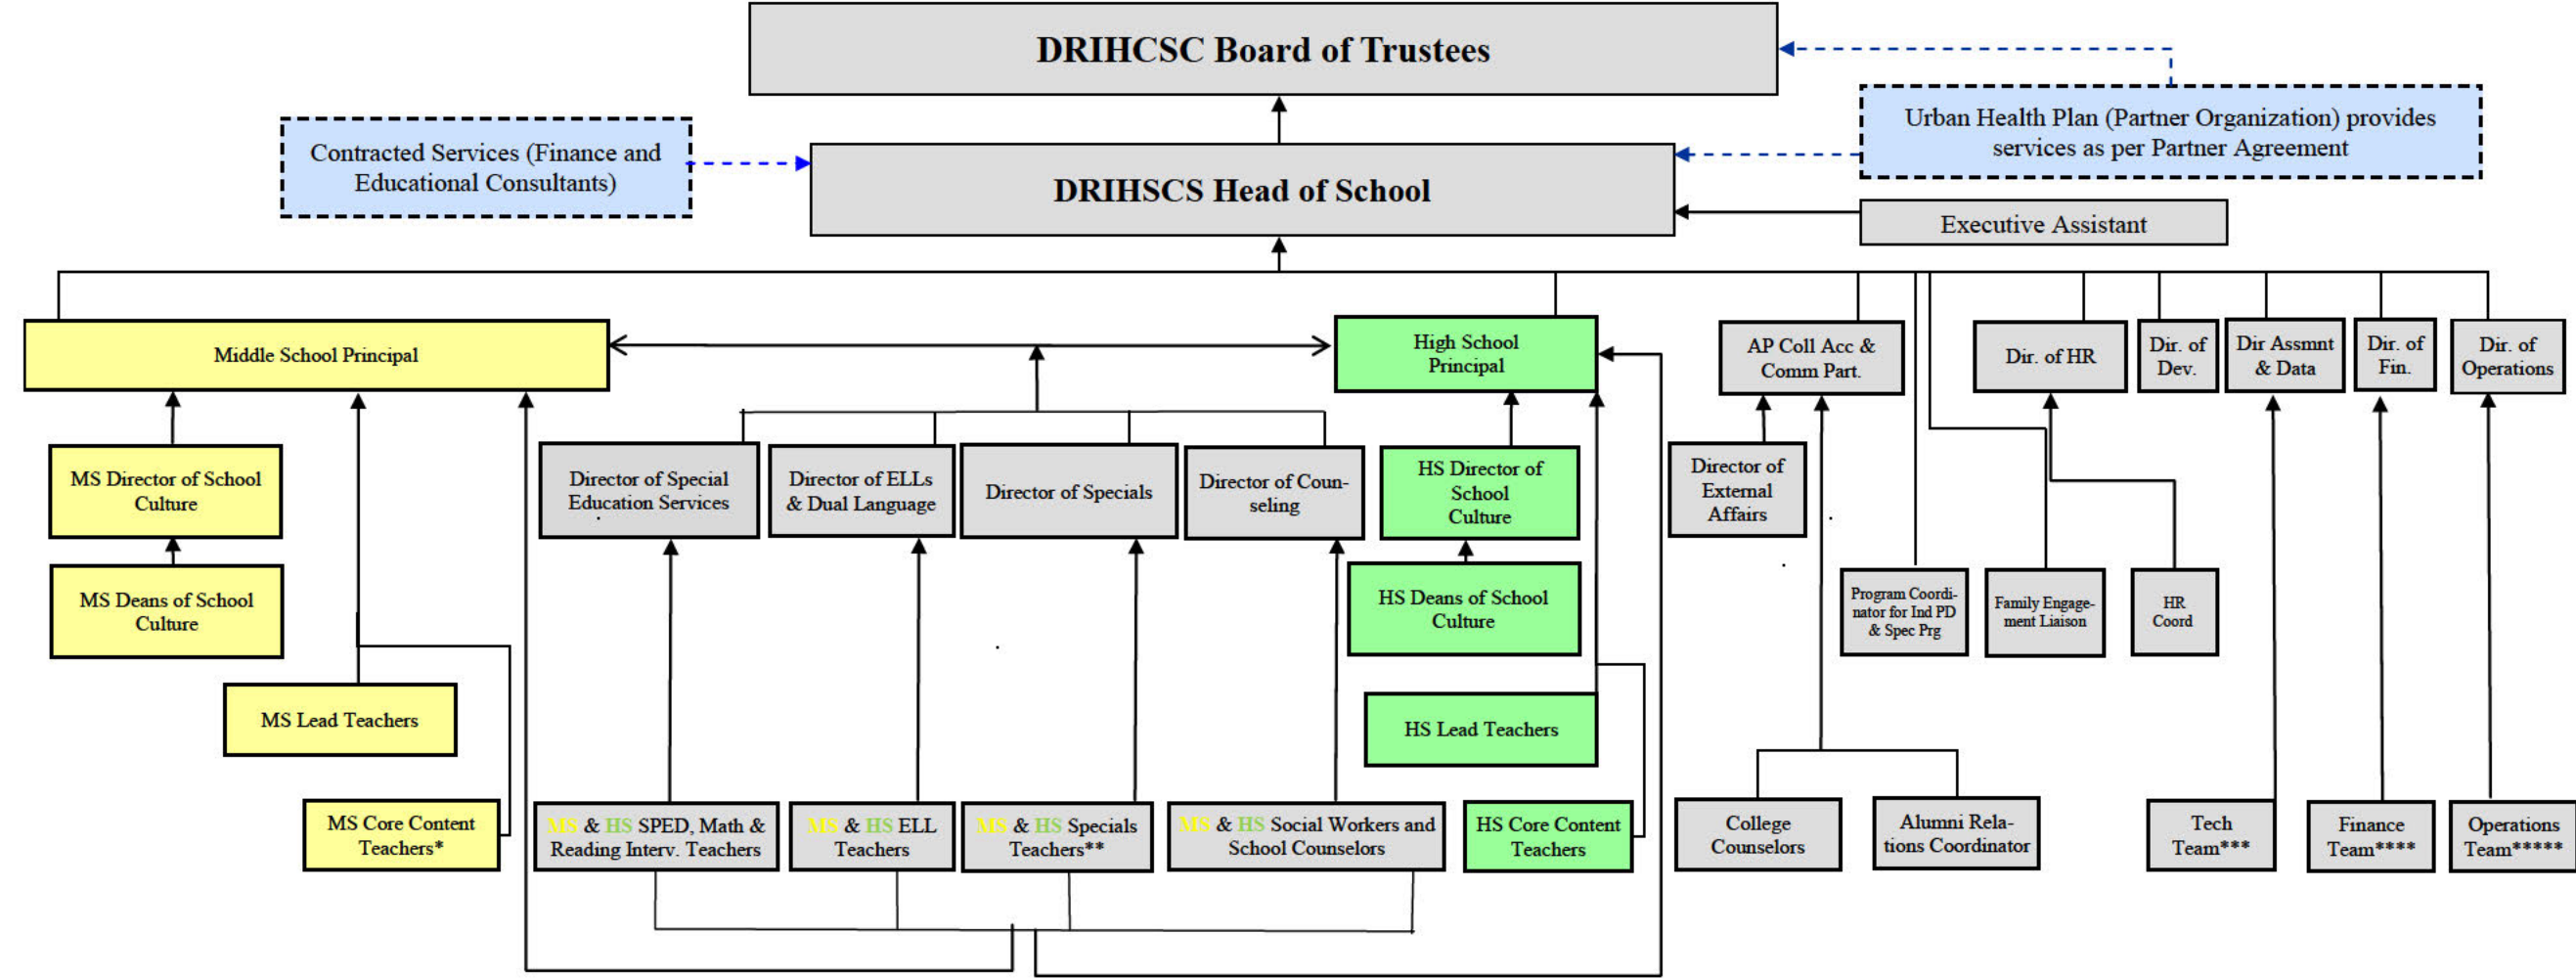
DRIHCSC Board of Trustees

Urban Health Plan (Partner Organization) provides services as per Partner Agreement

Contracted Services (Finance and Educational Consultants)

DRIHSCS Head of School

Executive Assistant

Middle School Principal

High School Principal

AP Coll Acc & Comm Part.

Dir. of HR

Dir. of Dev.

Dir Assmnt & Data

Dir. of Fin.

Dir. of Operations

MS Director of School Culture

MS Deans of School Culture

MS Lead Teachers

MS Core Content Teachers*

Director of Special Education Services

Director of ELLs & Dual Language

Director of Specials

Director of Counseling

HS Director of School Culture

HS Deans of School Culture

HS Lead Teachers

HS Core Content Teachers

Director of External Affairs

Program Coordinator for Ind PD & Spec Prg

Family Engagement Liaison

HR Coord

MS & HS SPED, Math & Reading Interv. Teachers

MS & HS ELL Teachers

MS & HS Specials Teachers**

MS & HS Social Workers and School Counselors

College Counselors

Alumni Relations Coordinator

Tech Team***

Finance Team****

Operations Team*****